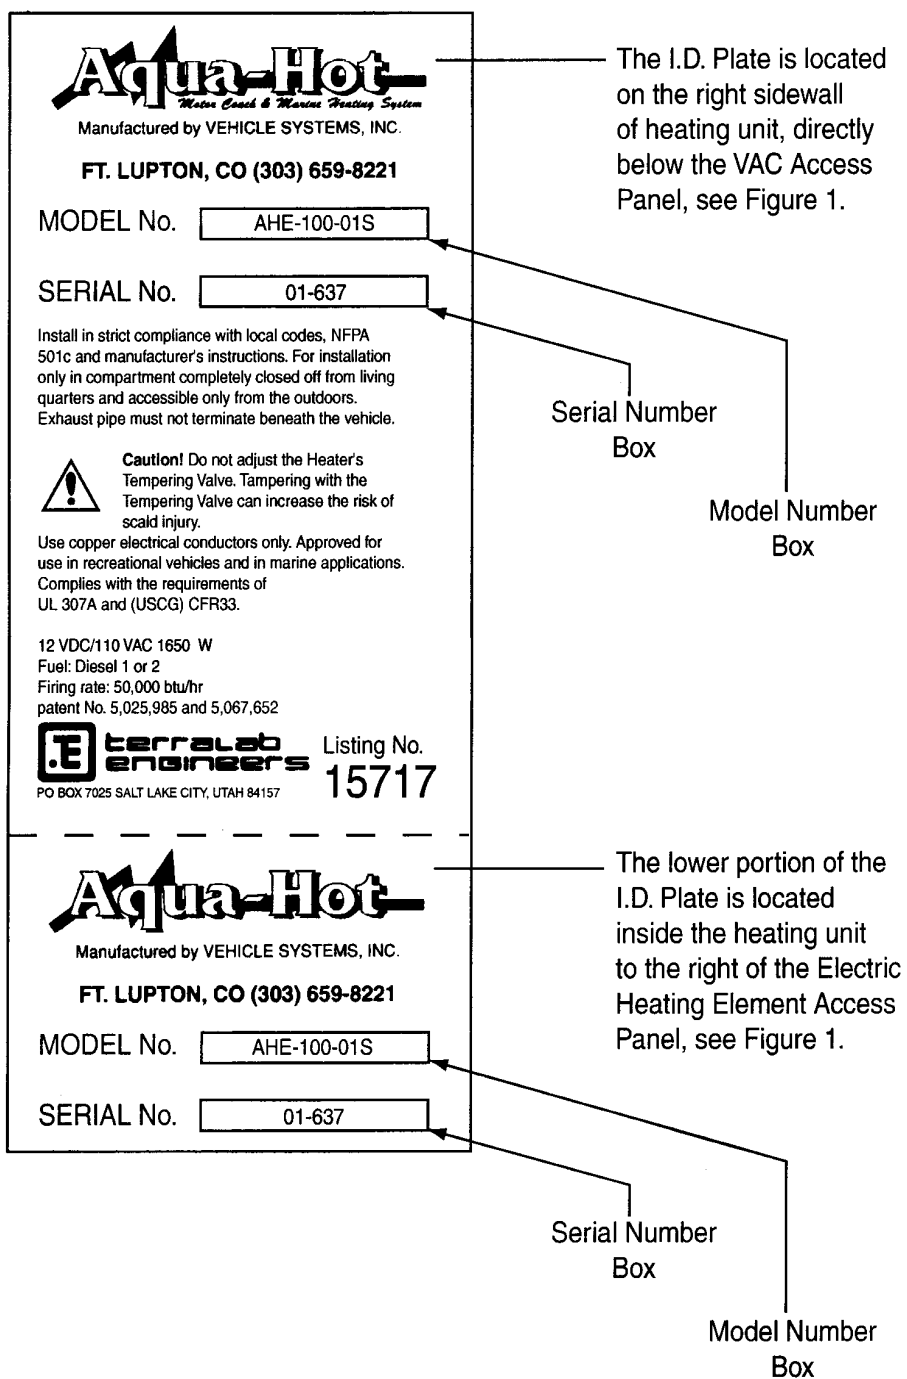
Aqua-Hot
Motor Coach & Marine Heating System
Manufactured by VEHICLE SYSTEMS, INC.

FT. LUPTON, CO (303) 659-8221

MODEL No. AHE-100-01S

SERIAL No. 01-637

Install in strict compliance with local codes, NFPA 501c and manufacturer's instructions. For installation only in compartment completely closed off from living quarters and accessible only from the outdoors. Exhaust pipe must not terminate beneath the vehicle.

Caution! Do not adjust the Heater's Tempering Valve. Tampering with the Tempering Valve can increase the risk of scald injury.

Use copper electrical conductors only. Approved for use in recreational vehicles and in marine applications. Complies with the requirements of UL 307A and (USCG) CFR33.

12 VDC/110 VAC 1650 W
Fuel: Diesel 1 or 2
Firing rate: 50,000 btu/hr
patent No. 5,025,985 and 5,067,652

.E terralab engineers
PO BOX 7025 SALT LAKE CITY, UTAH 84157

Listing No.
15717

The I.D. Plate is located on the right sidewall of heating unit, directly below the VAC Access Panel, see Figure 1.

Serial Number Box

Model Number Box

Aqua-Hot

Manufactured by VEHICLE SYSTEMS, INC.

FT. LUPTON, CO (303) 659-8221

MODEL No. AHE-100-01S

SERIAL No. 01-637

The lower portion of the I.D. Plate is located inside the heating unit to the right of the Electric Heating Element Access Panel, see Figure 1.

Serial Number Box

Model Number Box